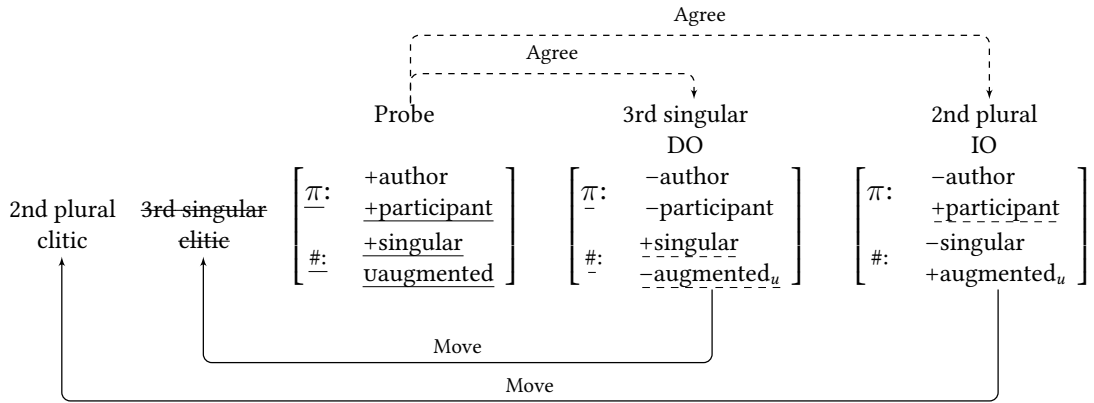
Agree

Agree

Probe

3rd singular DO

2nd plural IO

2nd plural clitic

3rd singular clitic

$\left[\begin{array}{ll} \pi: & \text{+author} \\ & \text{+participant} \\ \#: & \text{+singular} \\ & \text{uaugmented} \end{array}\right]$

$\left[\begin{array}{ll} \pi: & \text{−author} \\ & \text{−participant} \\ \#: & \text{+singular} \\ & \text{−augmented}_u \end{array}\right]$

$\left[\begin{array}{ll} \pi: & \text{−author} \\ & \text{+participant} \\ \#: & \text{−singular} \\ & \text{+augmented}_u \end{array}\right]$

Move

Move